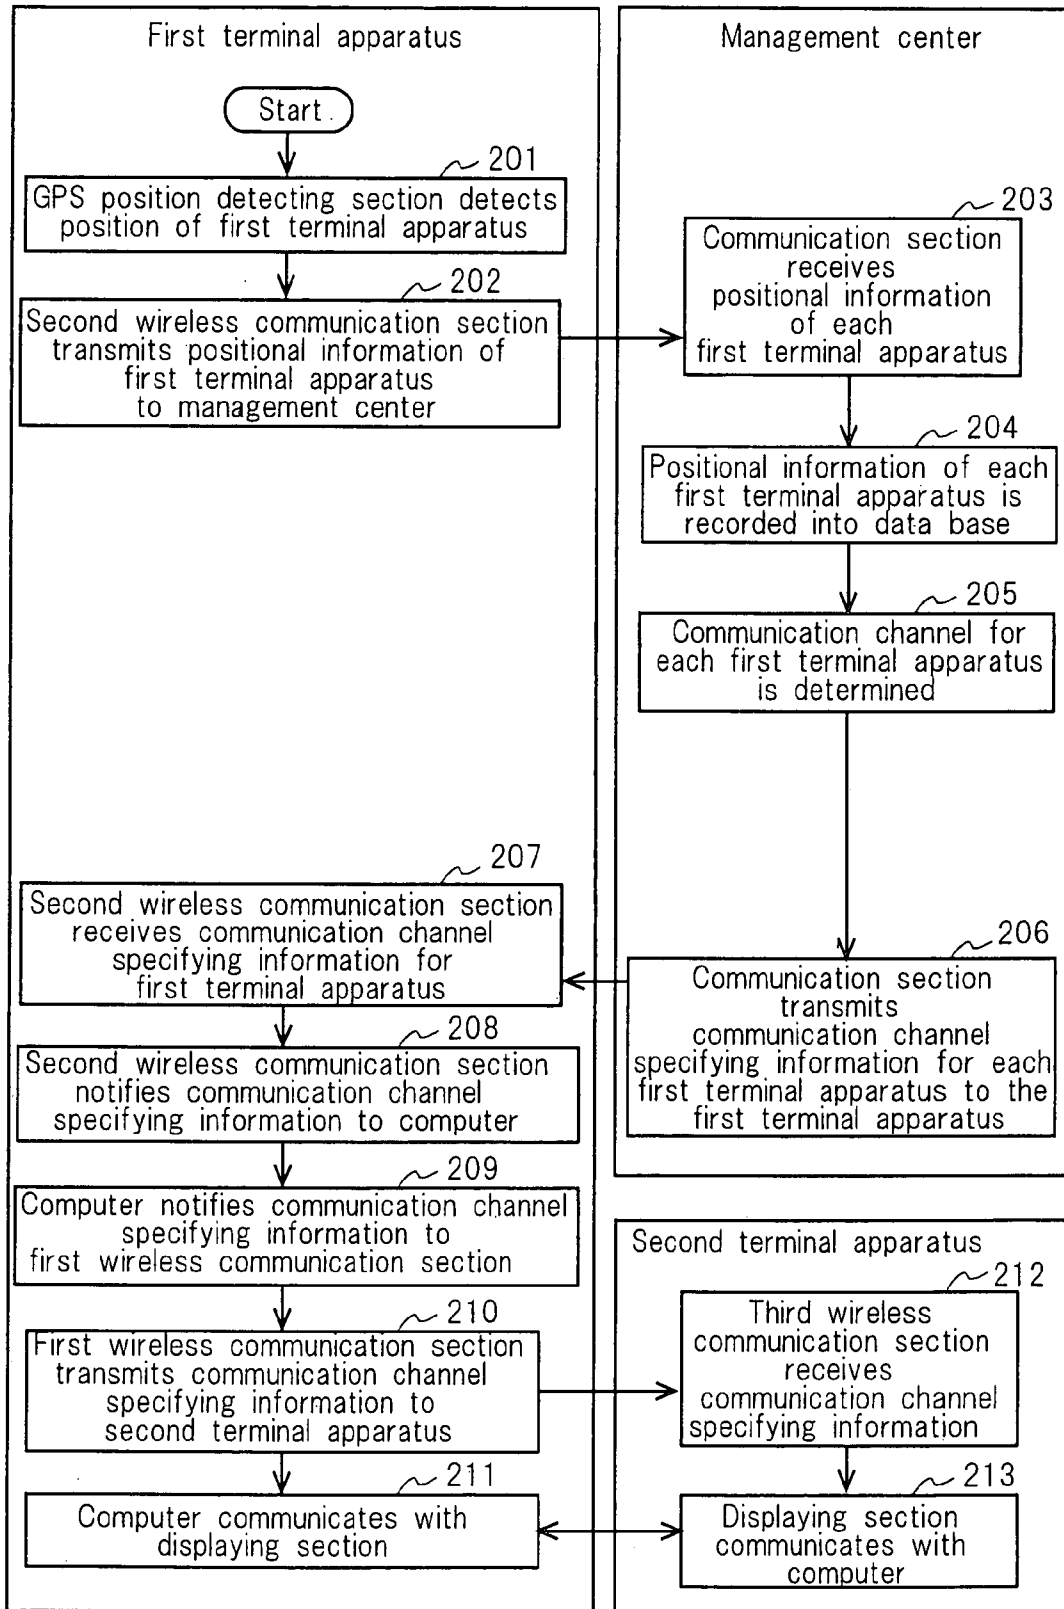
First terminal apparatus

Management center

Start

201
GPS position detecting section detects position of first terminal apparatus

202
Second wireless communication section transmits positional information of first terminal apparatus to management center

203
Communication section receives positional information of each first terminal apparatus

204
Positional information of each first terminal apparatus is recorded into data base

205
Communication channel for each first terminal apparatus is determined

207
Second wireless communication section receives communication channel specifying information for first terminal apparatus

206
Communication section transmits communication channel specifying information for each first terminal apparatus to the first terminal apparatus

208
Second wireless communication section notifies communication channel specifying information to computer

209
Computer notifies communication channel specifying information to first wireless communication section

Second terminal apparatus

210
First wireless communication section transmits communication channel specifying information to second terminal apparatus

212
Third wireless communication section receives communication channel specifying information

211
Computer communicates with displaying section

213
Displaying section communicates with computer